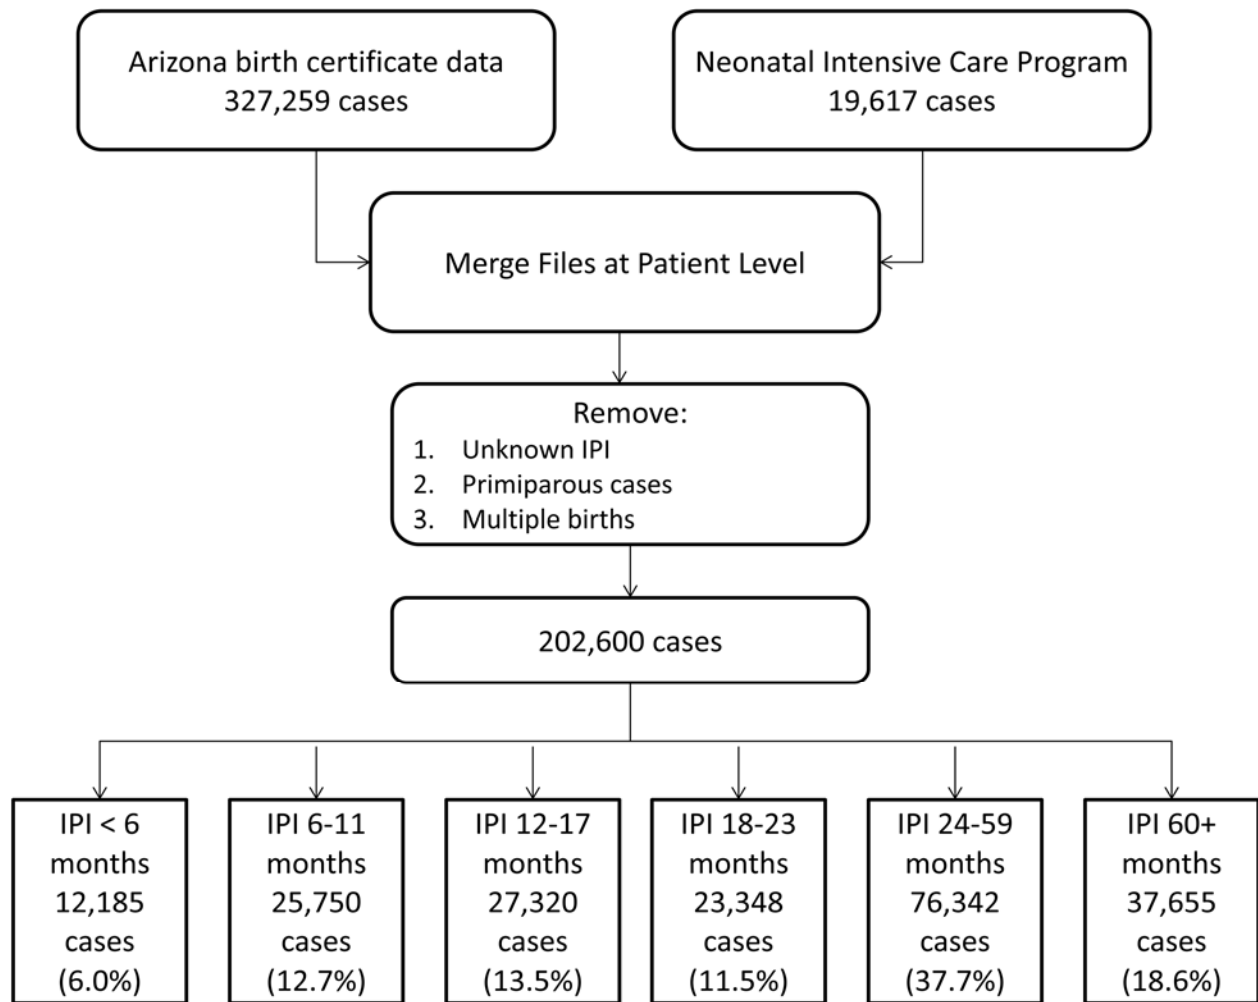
Arizona birth certificate data
327,259 cases

Neonatal Intensive Care Program
19,617 cases

Merge Files at Patient Level

Remove:
1. Unknown IPI
2. Primiparous cases
3. Multiple births

202,600 cases

IPI < 6 months 12,185 cases (6.0%)

IPI 6-11 months 25,750 cases (12.7%)

IPI 12-17 months 27,320 cases (13.5%)

IPI 18-23 months 23,348 cases (11.5%)

IPI 24-59 months 76,342 cases (37.7%)

IPI 60+ months 37,655 cases (18.6%)